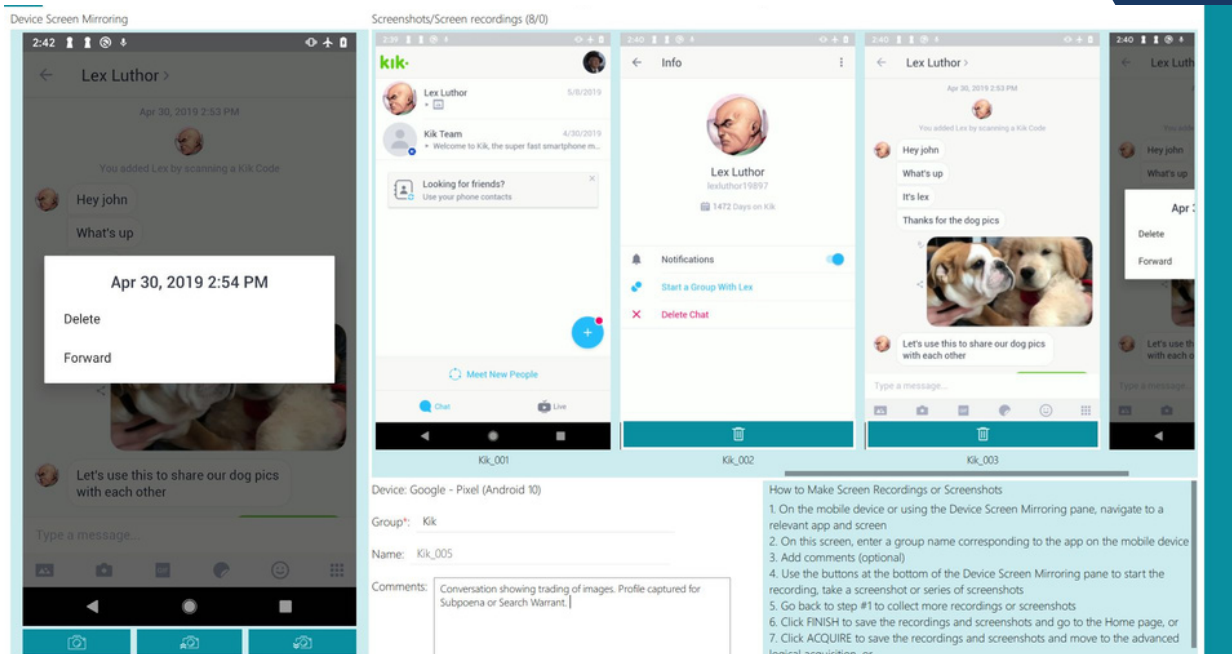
Device Screen Mirroring

2:42

Lex Luthor >

Apr 30, 2019 2:53 PM

You added Lex by scanning a Kik Code

Hey john

What's up

Apr 30, 2019 2:54 PM

Delete

Forward

Let's use this to share our dog pics with each other

Type a message...

Screenshots/Screen recordings (8/0)

kik·

Lex Luthor 5/8/2019

Kik Team 4/30/2019
Welcome to Kik, the super fast smartphone m...

Looking for friends?
Use your phone contacts

Meet New People

Chat Live

Kik_001

2:40

Info

Lex Luthor
lexluthor19897

1472 Days on Kik

Notifications

Start a Group With Lex

Delete Chat

Kik_002

2:40

Lex Luthor >

Apr 30, 2019 2:53 PM

You added Lex by scanning a Kik Code

Hey john

What's up

It's lex

Thanks for the dog pics

Let's use this to share our dog pics with each other

Type a message...

Kik_003

2:40

Lex Luth

Hey john

What's up

Apr

Delete

Forward

Let's us with each

Type a message

Device: Google - Pixel (Android 10)

Group*: Kik

Name: Kik_005

Comments: Conversation showing trading of images. Profile captured for Subpoena or Search Warrant.

How to Make Screen Recordings or Screenshots
1. On the mobile device or using the Device Screen Mirroring pane, navigate to a relevant app and screen
2. On this screen, enter a group name corresponding to the app on the mobile device
3. Add comments (optional)
4. Use the buttons at the bottom of the Device Screen Mirroring pane to start the recording, take a screenshot or series of screenshots
5. Go back to step #1 to collect more recordings or screenshots
6. Click FINISH to save the recordings and screenshots and go to the Home page, or
7. Click ACQUIRE to save the recordings and screenshots and move to the advanced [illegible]